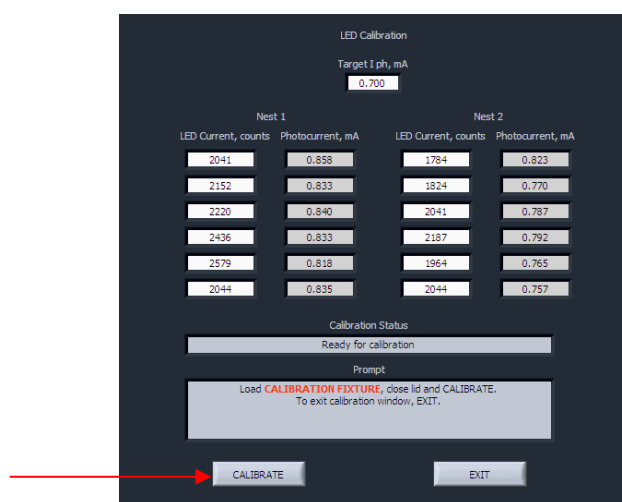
LED Calibration

Target I ph, mA

0.700

Nest 1

| LED Current, counts | Photocurrent, mA |
|---|---|
| 2041 | 0.858 |
| 2152 | 0.833 |
| 2220 | 0.840 |
| 2436 | 0.833 |
| 2579 | 0.818 |
| 2044 | 0.835 |

Nest 2

| LED Current, counts | Photocurrent, mA |
|---|---|
| 1784 | 0.823 |
| 1824 | 0.770 |
| 2041 | 0.787 |
| 2187 | 0.792 |
| 1964 | 0.765 |
| 2044 | 0.757 |

Calibration Status

Ready for calibration

Prompt

Load CALIBRATION FIXTURE, close lid and CALIBRATE.
To exit calibration window, EXIT.

CALIBRATE

EXIT